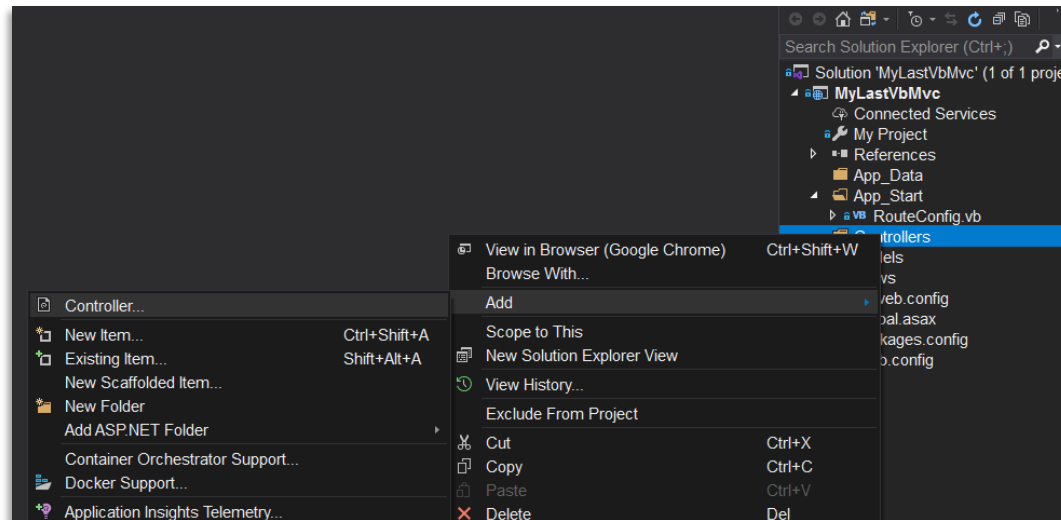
Search Solution Explorer (Ctrl+;)

Solution 'MyLastVbMvc' (1 of 1 proje
MyLastVbMvc
Connected Services
My Project
References
App_Data
App_Start
RouteConfig.vb
Controllers
dels
ws
web.config
bal.asax
kages.config
b.config

View in Browser (Google Chrome) Ctrl+Shift+W
Browse With...
Add
Scope to This
New Solution Explorer View
View History...
Exclude From Project
Cut Ctrl+X
Copy Ctrl+C
Paste Ctrl+V
Delete Del

Controller...
New Item... Ctrl+Shift+A
Existing Item... Shift+Alt+A
New Scaffolded Item...
New Folder
Add ASP.NET Folder
Container Orchestrator Support...
Docker Support...
Application Insights Telemetry...